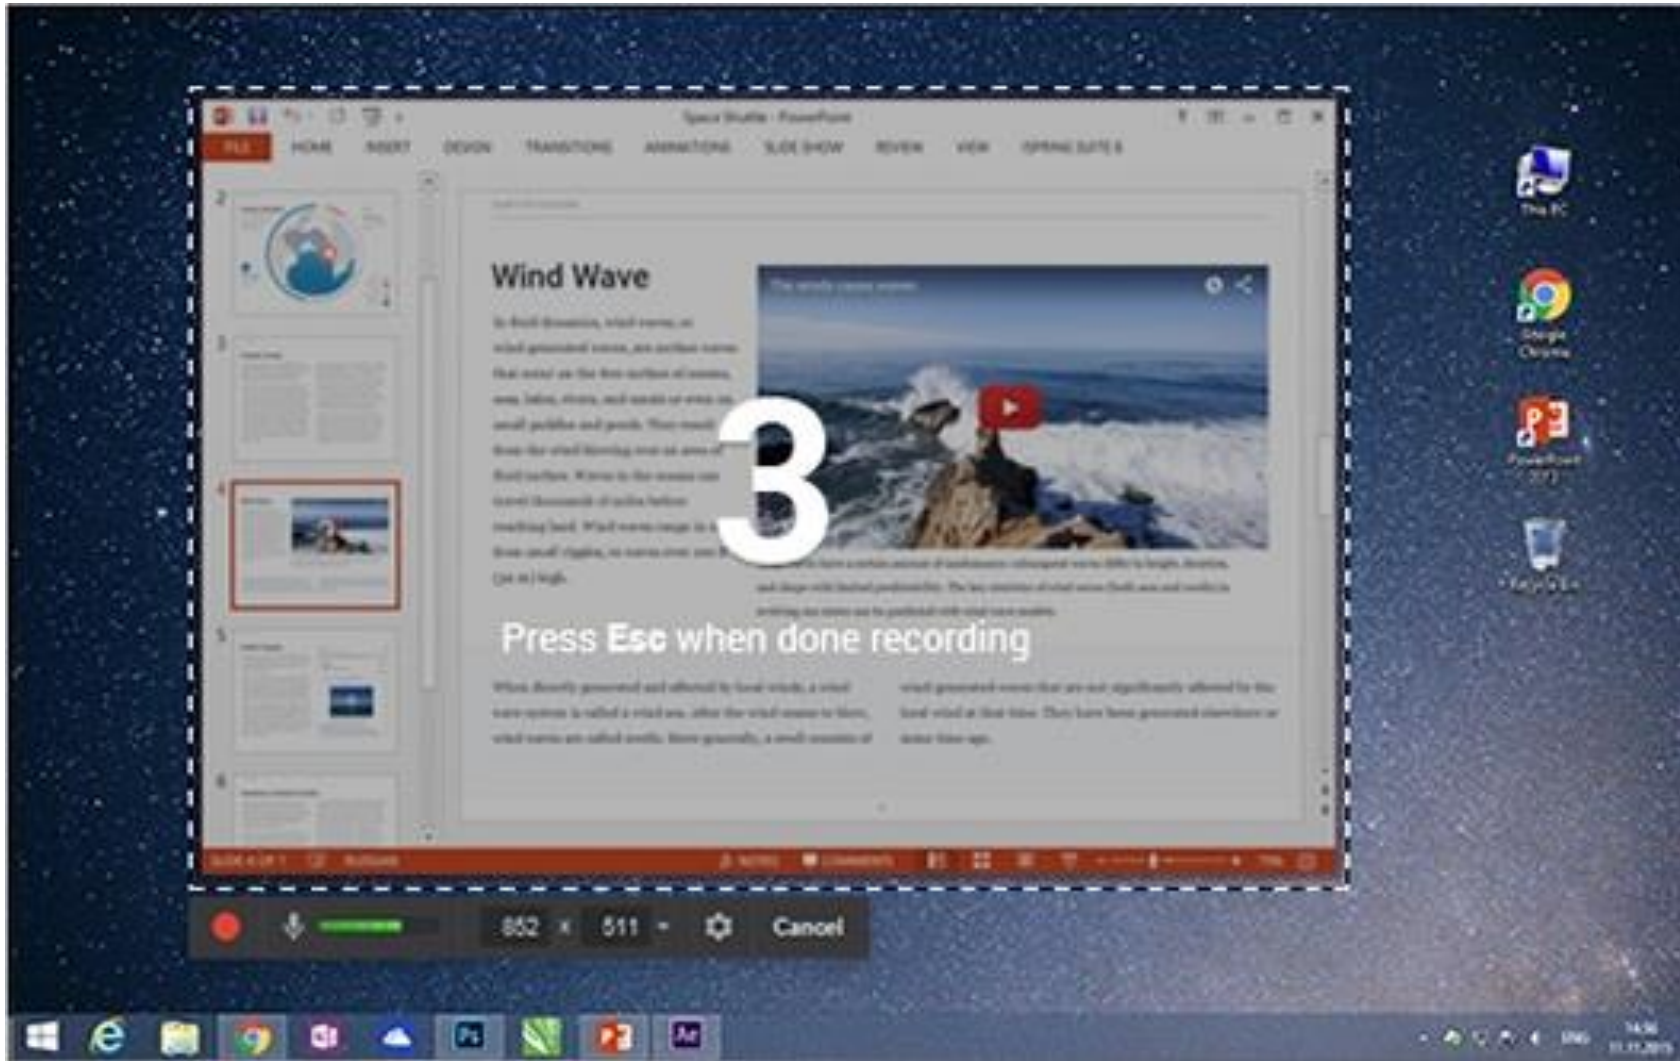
Space Shuttle - PowerPoint

FILE HOME INSERT DESIGN TRANSITIONS ANIMATIONS SLIDE SHOW REVIEW VIEW

Wind Wave

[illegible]

3

Press Esc when done recording

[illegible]

This PC

Google Chrome

PowerPoint 2013

Recycle Bin

852 x 511 Cancel

ENG